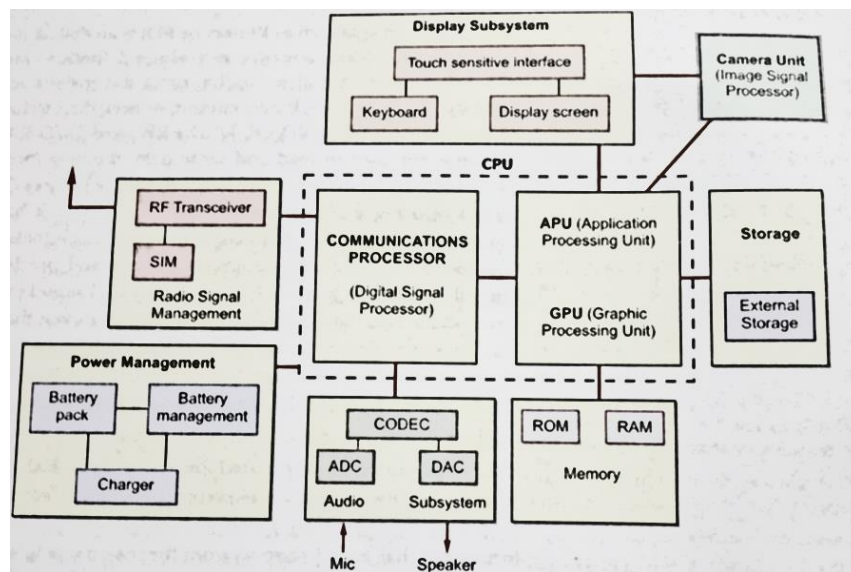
Display Subsystem

Touch sensitive interface

Keyboard

Display screen

Camera Unit (Image Signal Processor)

CPU

RF Transceiver

SIM

Radio Signal Management

COMMUNICATIONS PROCESSOR

(Digital Signal Processor)

APU (Application Processing Unit)

GPU (Graphic Processing Unit)

Storage

External Storage

Power Management

Battery pack

Battery management

Charger

CODEC

ADC

DAC

Audio

Subsystem

ROM

RAM

Memory

Mic

Speaker